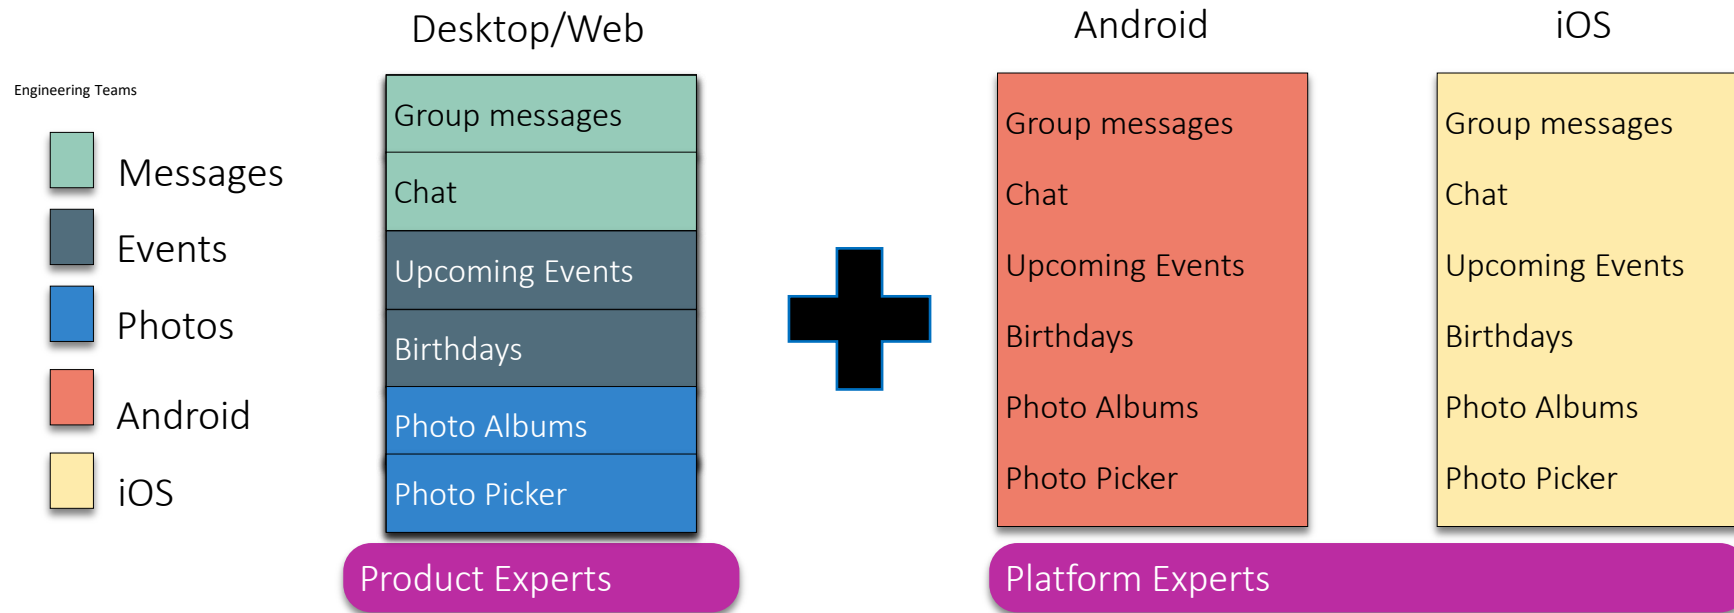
Engineering Teams

Messages

Events

Photos

Android

iOS

Desktop/Web

Group messages

Chat

Upcoming Events

Birthdays

Photo Albums

Photo Picker

Product Experts

Android

Group messages

Chat

Upcoming Events

Birthdays

Photo Albums

Photo Picker

iOS

Group messages

Chat

Upcoming Events

Birthdays

Photo Albums

Photo Picker

Platform Experts